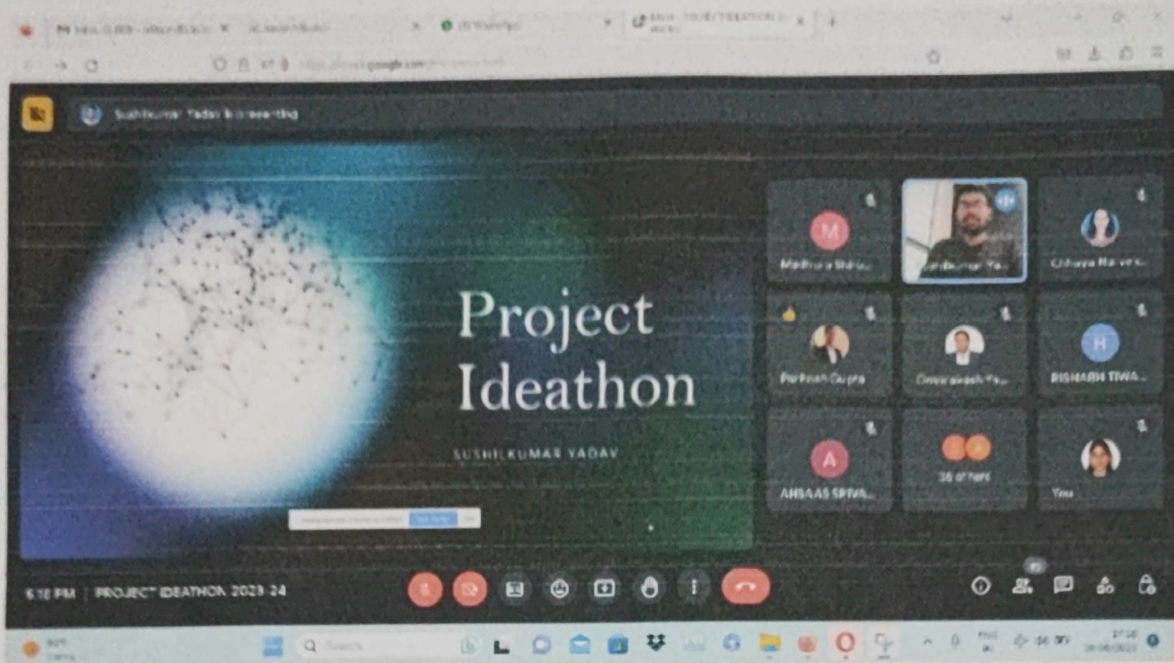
Sushilkumar Yadav is presenting

Project Ideathon

SUSHILKUMAR YADAV

M
Madhura Shirsat

Sushilkumar Ya...

Chhaya Ma...

Parkash Gupta

Omprakash Ya...

H
RISHABH TIWA...

A
AHSAAS SRIVA...

38 others

You

6:18 PM | PROJECT IDEATHON 2023-24

Search